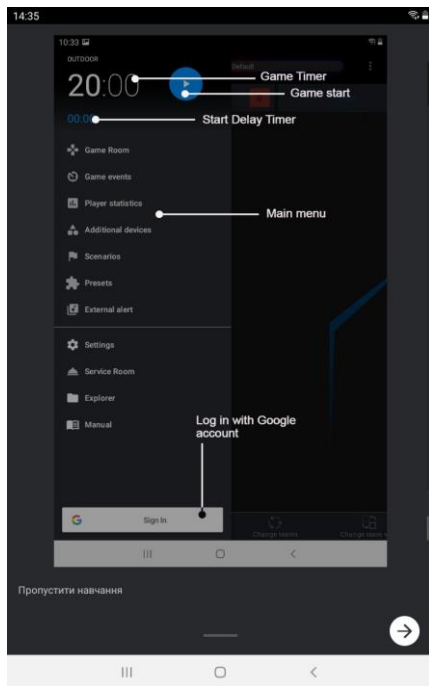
14:35

10:33

OUTDOOR

20:00

Default

Game Timer

Game start

00:00

Start Delay Timer

Game Room

Game events

Player statistics

Main menu

Additional devices

Scenarios

Presets

External alert

Settings

Service Room

Explorer

Manual

Log in with Google account

G

Sign In

Change teams

Change teams

Пропустити навчання